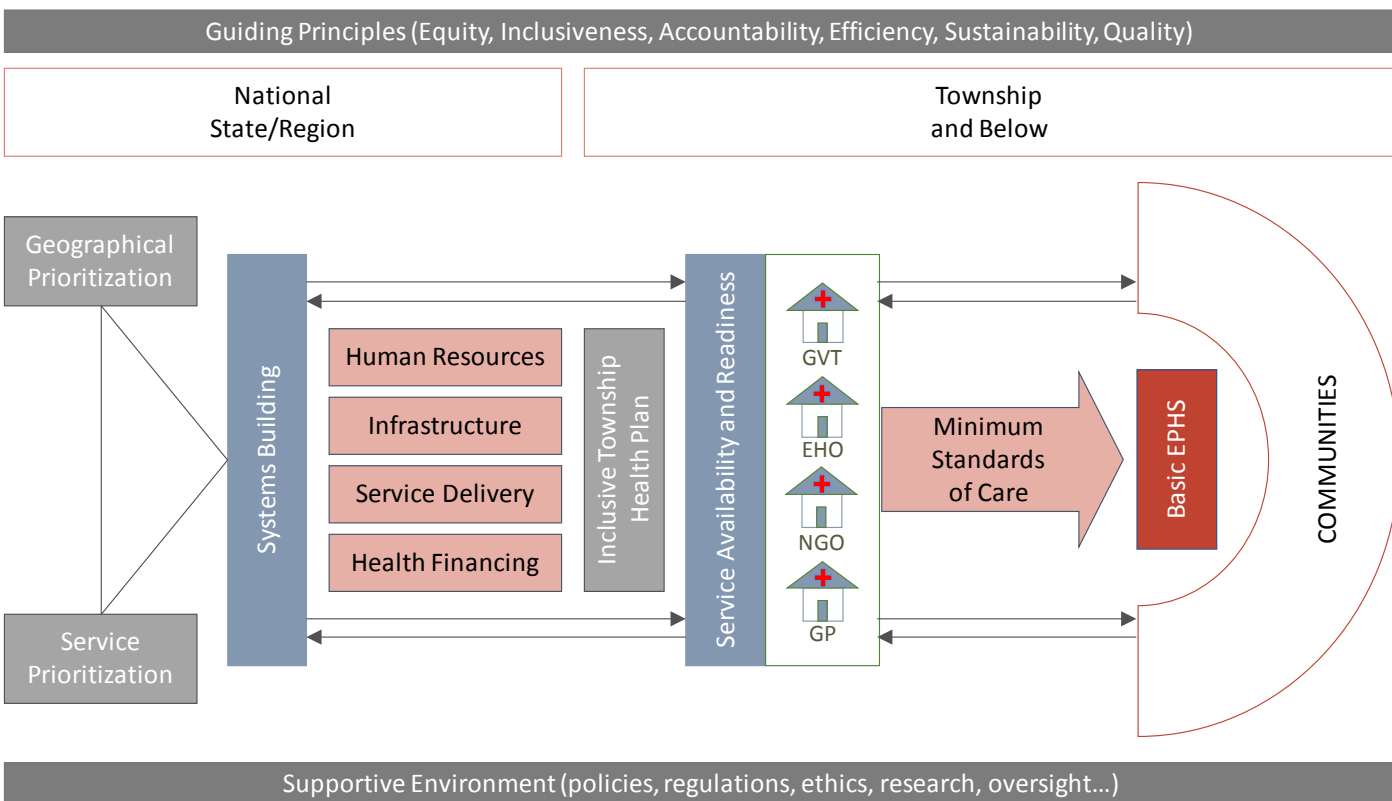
Guiding Principles (Equity, Inclusiveness, Accountability, Efficiency, Sustainability, Quality)

National
State/Region

Township
and Below

Geographical Prioritization

Service Prioritization

Systems Building

Human Resources

Infrastructure

Service Delivery

Health Financing

Inclusive Township Health Plan

Service Availability and Readiness

GVT

EHO

NGO

GP

Minimum Standards of Care

Basic EPHS

COMMUNITIES

Supportive Environment (policies, regulations, ethics, research, oversight…)